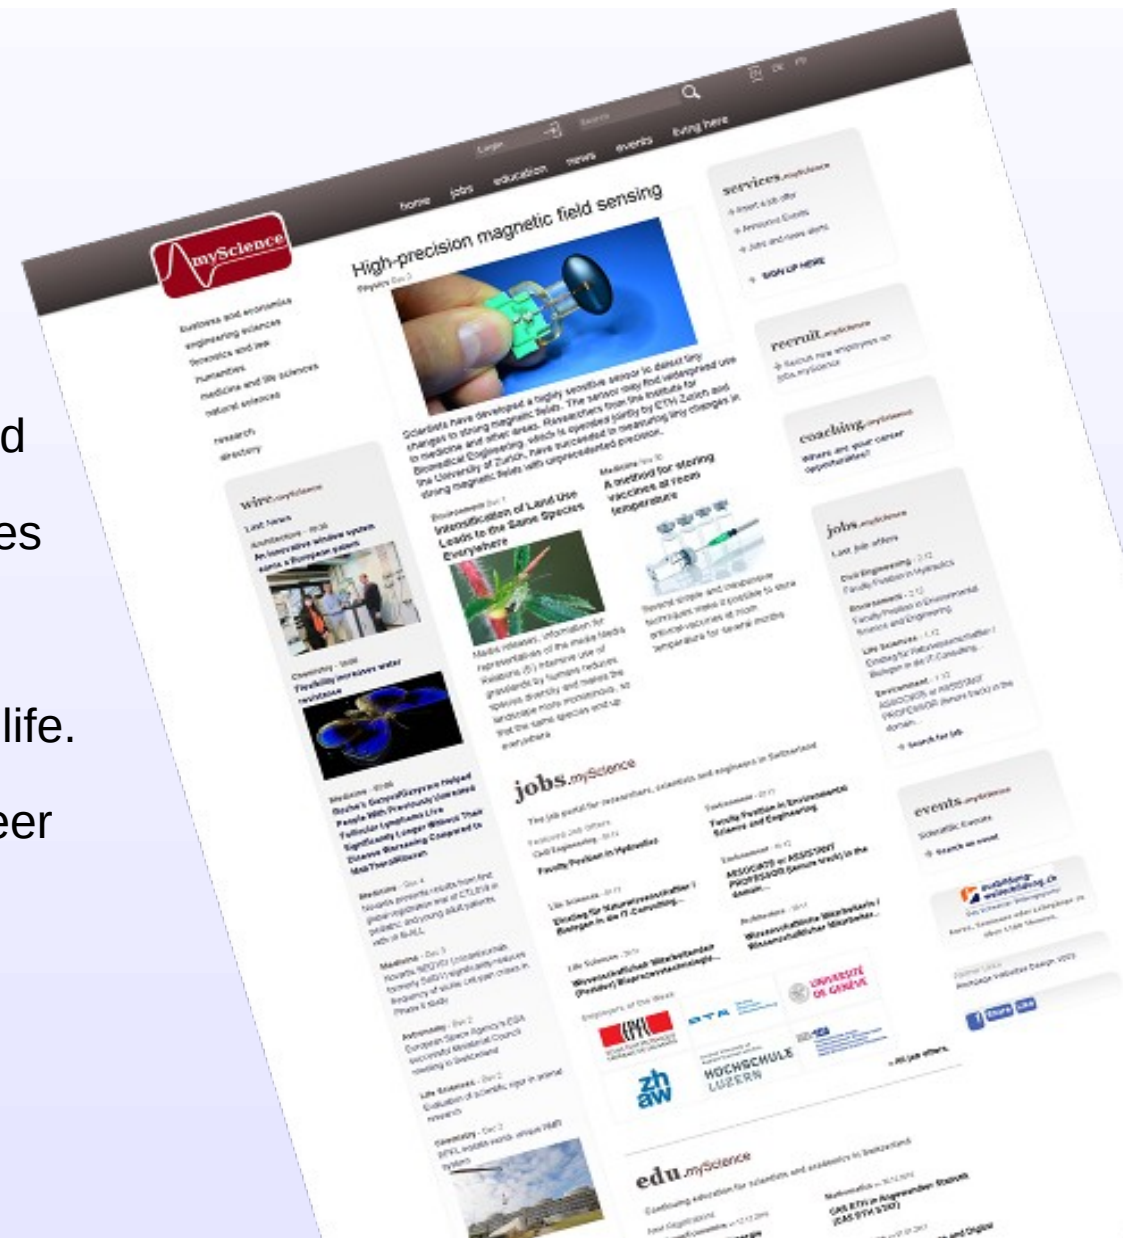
d

es

life.

eer

mySciene

home jobs education news events living here

High-precision magnetic field sensing

services.myScience

recruit.myScience

coaching.myScience

jobs.myScience

events.myScience

wire.myScience

business and economics
engineering sciences
forensics and law
humanities
medicine and life sciences
natural sciences

research
directory

Intensification of Land Use Leads to the Same Species Everywhere

A method for storing vaccines at room temperature

jobs.myScience

UNIVERSITÉ DE GENÈVE

HOCHSCHULE LUZERN

zh aw

edu.myScience